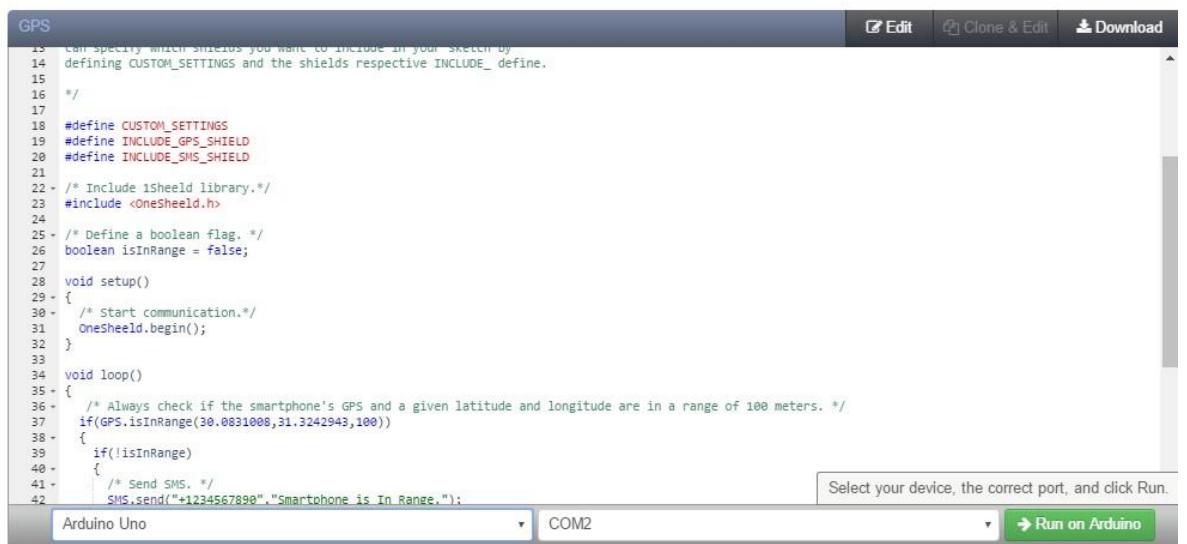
GPS

Edit Clone & Edit Download

13 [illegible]
14 defining CUSTOM_SETTINGS and the shields respective INCLUDE_ define.
15
16 */
17
18 #define CUSTOM_SETTINGS
19 #define INCLUDE_GPS_SHIELD
20 #define INCLUDE_SMS_SHIELD
21
22 /* Include 1Sheeld library.*/
23 #include <OneSheeld.h>
24
25 /* Define a boolean flag. */
26 boolean isInRange = false;
27
28 void setup()
29 {
30 /* Start communication.*/
31 OneSheeld.begin();
32 }
33
34 void loop()
35 {
36 /* Always check if the smartphone's GPS and a given latitude and longitude are in a range of 100 meters. */
37 if(GPS.isInRange(30.0831008,31.3242943,100))
38 {
39 if(!isInRange)
40 {
41 /* Send SMS. */
42 SMS.send("+1234567890","Smartphone is In Range.");

Select your device, the correct port, and click Run.

Arduino Uno

COM2

Run on Arduino